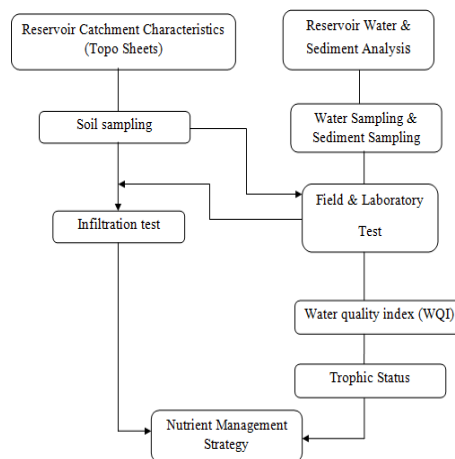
Reservoir Catchment Characteristics (Topo Sheets)

Reservoir Water & Sediment Analysis

Soil sampling

Water Sampling & Sediment Sampling

Field & Laboratory Test

Infiltration test

Water quality index (WQI)

Trophic Status

Nutrient Management Strategy